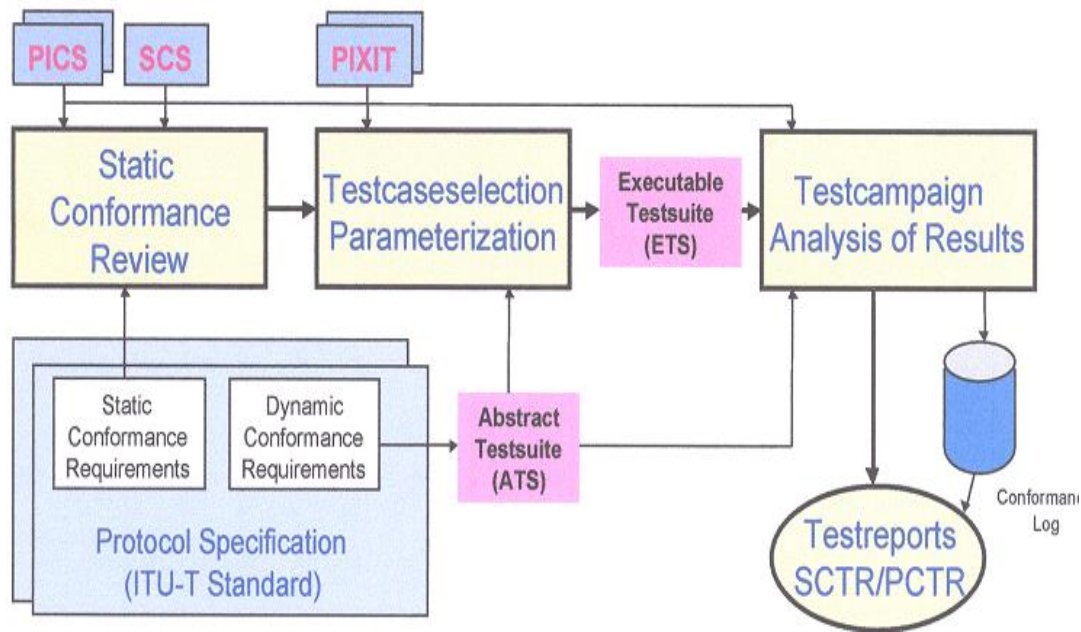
PICS

SCS

PIXIT

Static Conformance Review

Testcaseselection Parameterization

Executable Testsuite (ETS)

Testcampaign Analysis of Results

Static Conformance Requirements

Dynamic Conformance Requirements

Abstract Testsuite (ATS)

Protocol Specification (ITU-T Standard)

Conformanc Log

Testreports SCTR/PCTR